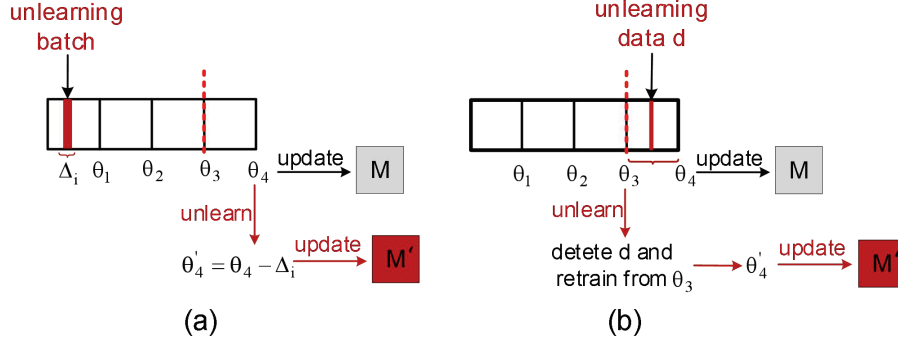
unlearning batch

$\Delta_i$ $\theta_1$ $\theta_2$ $\theta_3$ $\theta_4$

update

M

unlearn

$\theta_4' = \theta_4 - \Delta_i$

update

M'

(a)

unlearning data d

$\theta_1$ $\theta_2$ $\theta_3$ $\theta_4$

update

M

unlearn

detete d and retrain from $\theta_3$

$\theta_4'$

update

M'

(b)